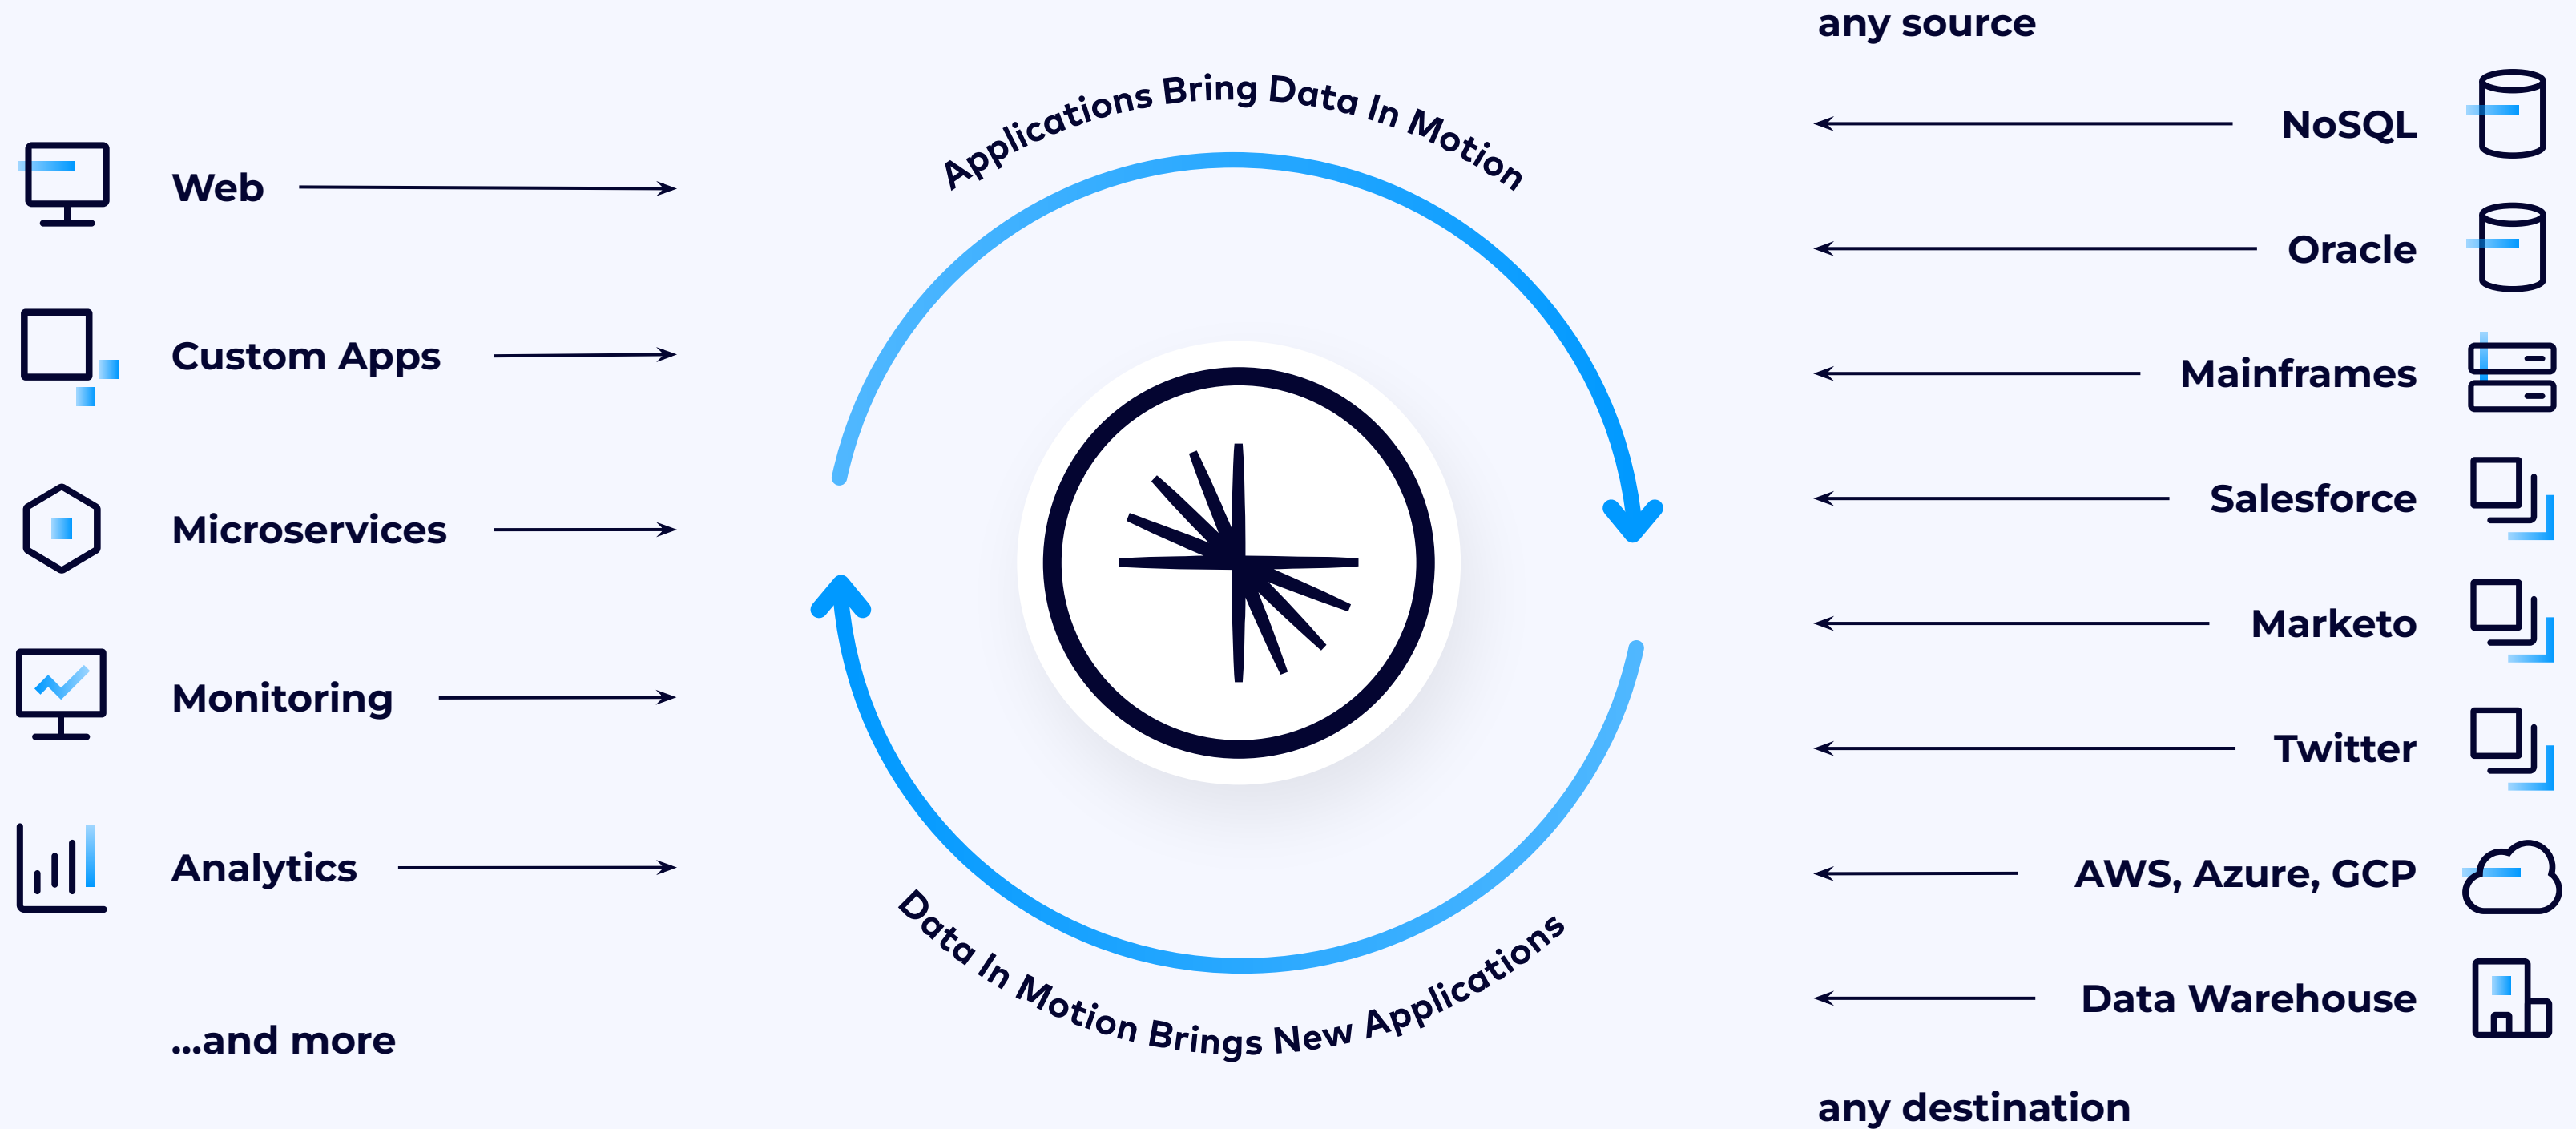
Web

Custom Apps

Microservices

Monitoring

Analytics

...and more

Applications Bring Data In Motion

Data In Motion Brings New Applications

any source

NoSQL

Oracle

Mainframes

Salesforce

Marketo

Twitter

AWS, Azure, GCP

Data Warehouse

any destination